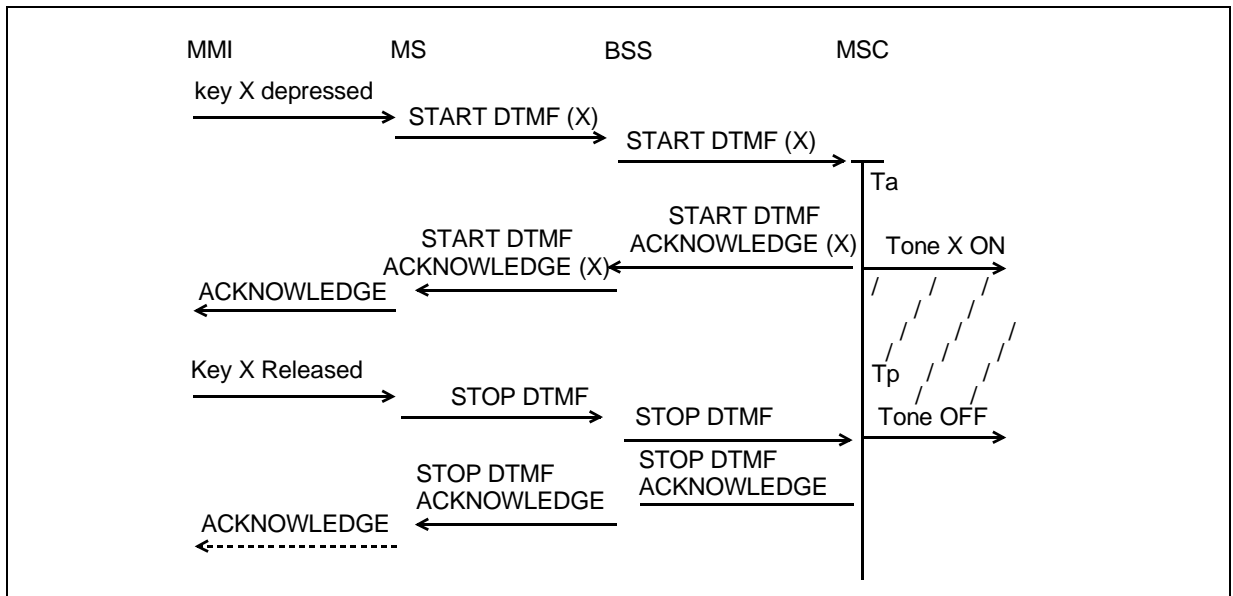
MMI MS BSS MSC

key X depressed

START DTMF (X)

START DTMF (X)

Ta

START DTMF ACKNOWLEDGE (X)

START DTMF ACKNOWLEDGE (X)

Tone X ON

ACKNOWLEDGE

Key X Released

STOP DTMF

STOP DTMF

Tp

Tone OFF

STOP DTMF ACKNOWLEDGE

STOP DTMF ACKNOWLEDGE

ACKNOWLEDGE